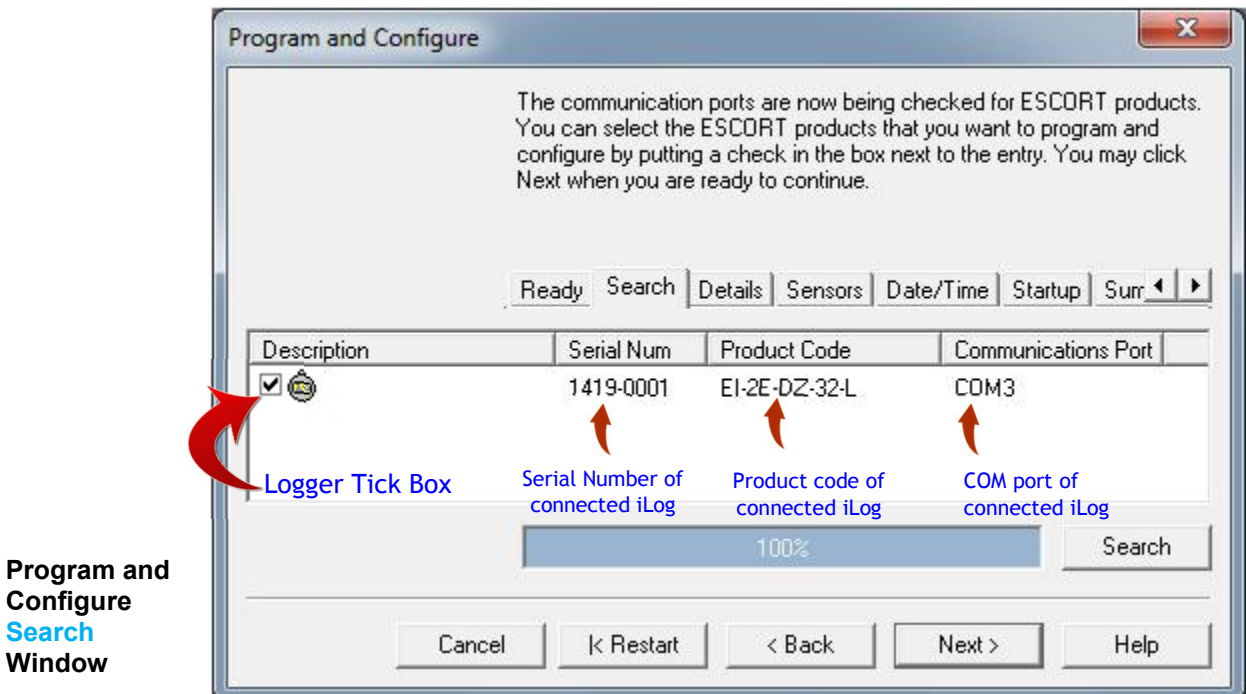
Program and Configure

The communication ports are now being checked for ESCORT products. You can select the ESCORT products that you want to program and configure by putting a check in the box next to the entry. You may click Next when you are ready to continue.

Ready | Search | Details | Sensors | Date/Time | Startup | Sum

| Description | Serial Num | Product Code | Communications Port |
|---|---|---|---|
| ☑ | 1419-0001 | EI-2E-DZ-32-L | COM3 |

Logger Tick Box

Serial Number of connected iLog

Product code of connected iLog

COM port of connected iLog

100%

Search

Cancel | |< Restart | < Back | Next > | Help

Program and Configure Search Window